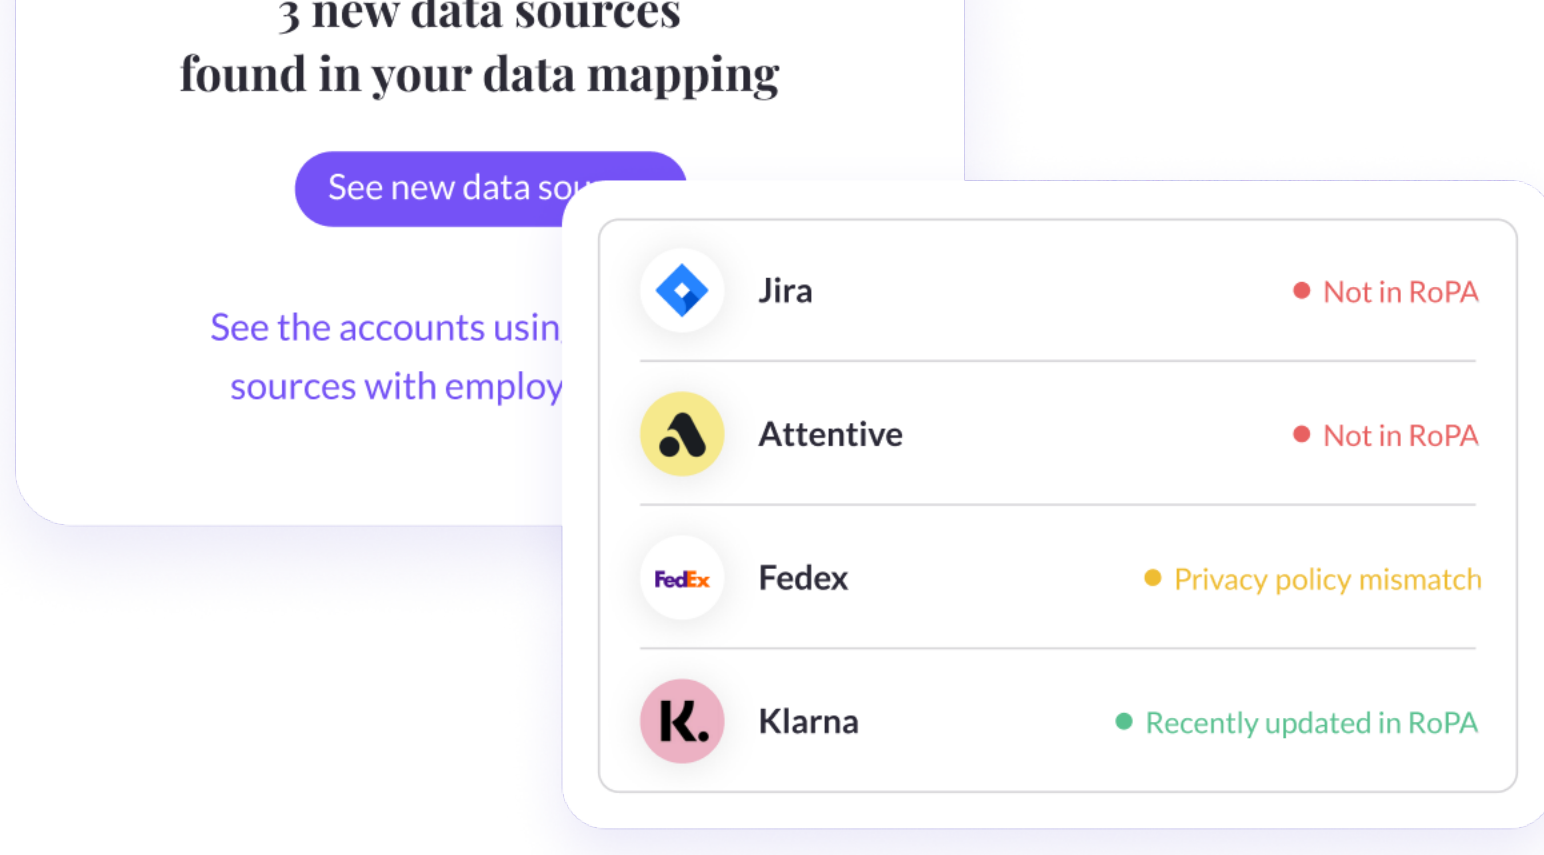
3 new data sources found in your data mapping

See new data so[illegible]

See the accounts usin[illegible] sources with employ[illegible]

Jira
Not in RoPA

Attentive
Not in RoPA

FedEx
Fedex
Privacy policy mismatch

K.
Klarna
Recently updated in RoPA